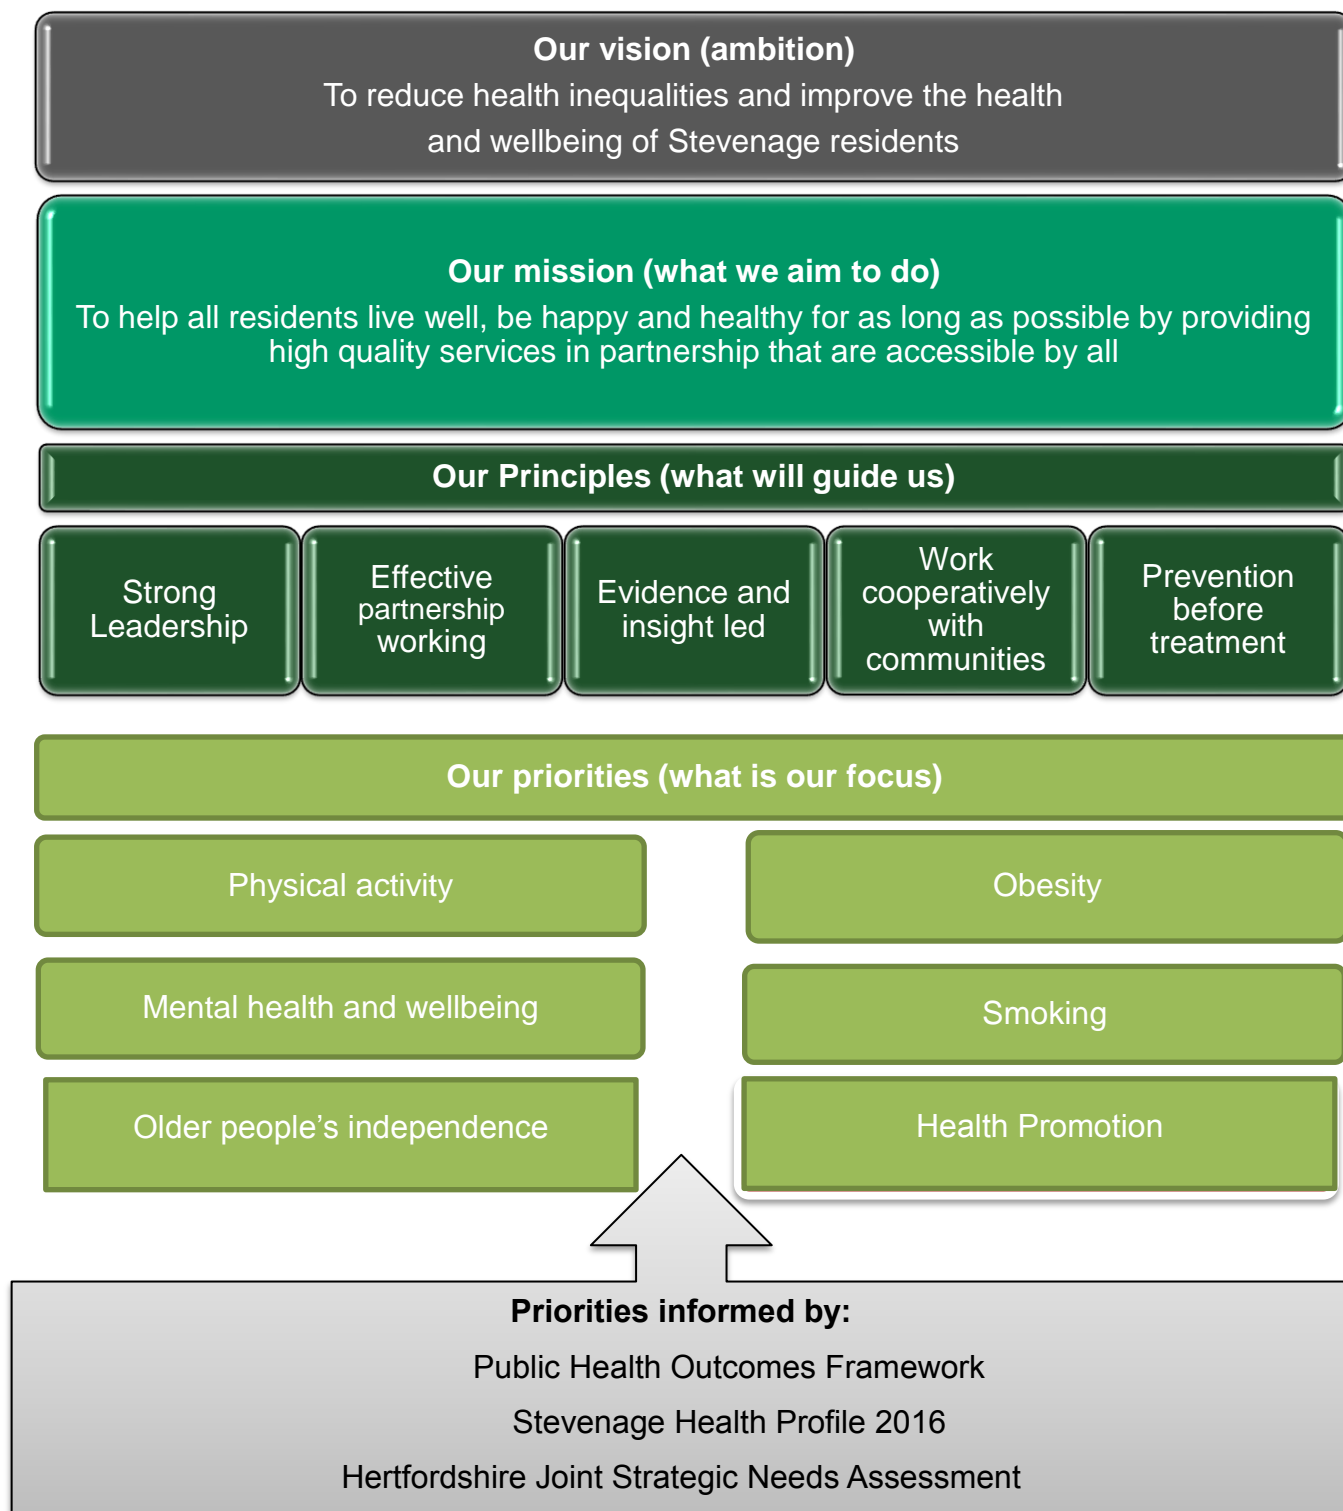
Our vision (ambition)
To reduce health inequalities and improve the health and wellbeing of Stevenage residents

Our mission (what we aim to do)
To help all residents live well, be happy and healthy for as long as possible by providing high quality services in partnership that are accessible by all

Our Principles (what will guide us)

Strong Leadership

Effective partnership working

Evidence and insight led

Work cooperatively with communities

Prevention before treatment

Our priorities (what is our focus)

Physical activity

Obesity

Mental health and wellbeing

Smoking

Older people's independence

Health Promotion

Priorities informed by:
Public Health Outcomes Framework
Stevenage Health Profile 2016
Hertfordshire Joint Strategic Needs Assessment